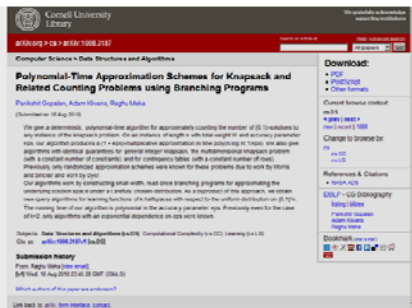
Cornell University Library

We gratefully acknowledge support from the Simons Foundation and member institutions

arXiv.org > cs > arXiv:1008.2187

Search or Article ID
All papers

Computer Science > Data Structures and Algorithms

Polynomial-Time Approximation Schemes for Knapsack and Related Counting Problems using Branching Programs

Parikshit Gopalan, Adam Klivans, Raghu Meka

(Submitted on 12 Aug 2010)

We give a deterministic, polynomial-time algorithm for approximately counting the number of {0,1}-solutions to any instance of the knapsack problem. On an instance of length n with total weight W and accuracy parameter eps, our algorithm produces a (1 + eps)-multiplicative approximation in time poly(n,log W,1/eps). We also give algorithms with identical guarantees for general integer knapsack, the multidimensional knapsack problem (with a constant number of constraints) and for contingency tables (with a constant number of rows). Previously, only randomized approximation schemes were known for these problems due to work by Morris and Sinclair and work by Dyer.

Our algorithms work by constructing small-width, read-once branching programs for approximating the underlying solution space under a carefully chosen distribution. As a byproduct of this approach, we obtain new query algorithms for learning functions of k halfspaces with respect to the uniform distribution on {0,1}^n. The running time of our algorithm is polynomial in the accuracy parameter eps. Previously even for the case of k=2, only algorithms with an exponential dependence on eps were known.

Subjects: Data Structures and Algorithms (cs.DS); Computational Complexity (cs.CC); Learning (cs.LG)
Cite as: arXiv:1008.2187 [cs.DS]

Submission history
From: Raghu Meka [view email]
[v1] Thu, 12 Aug 2010 23:40:20 GMT (33kb,S)

Which authors of this paper are endorsers?

Link back to: arXiv, form interface, contact.

Download:
PDF
PostScript
Other formats

Current browse context:
cs.DS
< prev | next >
new | recent | 1008

Change to browse by:
cs
cs.CC
cs.LG

References & Citations
NASA ADS

DBLP - CS Bibliography
listing | bibtex
Parikshit Gopalan
Adam Klivans
Raghu Meka

Bookmark (what is this?)